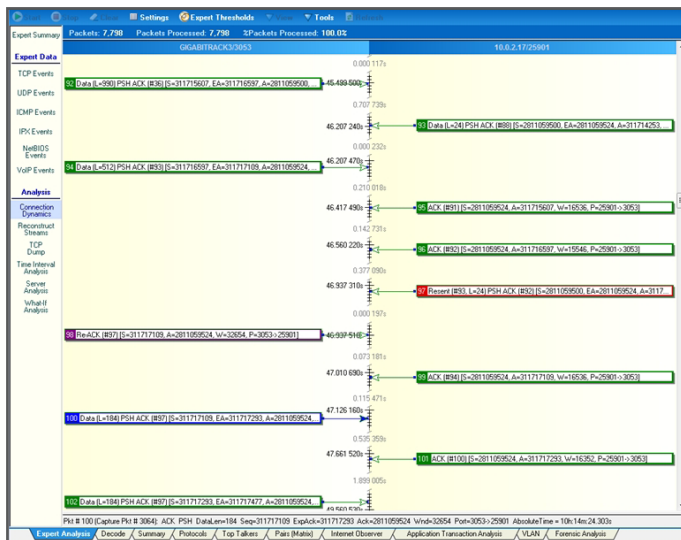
Start Stop Clear Settings Expert Thresholds Views Tools Refresh

Expert Summary Packets: 7,798 Packets Processed: 7,798 %Packets Processed: 100.0%

GIGABITRACK3/3053 10.0.2.17/25901

Expert Data
TCP Events
UDP Events
ICMP Events
IPX Events
NetBIOS Events
VoIP Events

Analysis
Connection Dynamics
Reconstruct Streams
TCP Dump
Time Interval Analysis
Server Analysis
What-If Analysis

0.000 117s
92 Data (L=990) PSH ACK (#36) [S=311715607, EA=311716597, A=2811059500... 45.499 500s
0.707 739s
46.207 240s 93 Data (L=24) PSH ACK (#88) [S=2811059500, EA=2811059524, A=311714253...
0.000 232s
94 Data (L=512) PSH ACK (#93) [S=311716597, EA=311717109, A=2811059524... 46.207 470s
0.210 018s
46.417 490s 95 ACK (#91) [S=2811059524, A=311717607, W=16536, P=25901->3053]
0.142 731s
46.560 220s 96 ACK (#92) [S=2811059524, A=311716597, W=15546, P=25901->3053]
0.377 090s
46.937 310s 97 Resent (#93, L=24) PSH ACK (#92) [S=2811059500, EA=2811059524, A=3117...
0.000 197s
98 Re-ACK (#97) [S=311717109, A=2811059524, W=32654, P=3053->25901] 46.937 51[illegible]
0.073 181s
47.010 690s 99 ACK (#94) [S=2811059524, A=311717109, W=16536, P=25901->3053]
0.115 471s
100 Data (L=184) PSH ACK (#97) [S=311717109, EA=311717293, A=2811059524... 47.126 160s
0.535 359s
47.661 520s 101 ACK (#100) [S=2811059524, A=311717293, W=16352, P=25901->3053]
1.899 005s
102 Data (L=184) PSH ACK (#97) [S=311717293, EA=311717477, A=2811059524... 49.560 530s

Pkt # 100 (Capture Pkt # 3064): ACK PSH DataLen=184 Seq=311717109 ExpAck=311717293 Ack=2811059524 Wnd=32654 Port=3053->25901 AbsoluteTime = 10h:14m:24.303s

Expert Analysis | Decode | Summary | Protocols | Top Talkers | Pairs (Matrix) | Internet Observer | Application Transaction Analysis | VLAN | Forensic Analysis